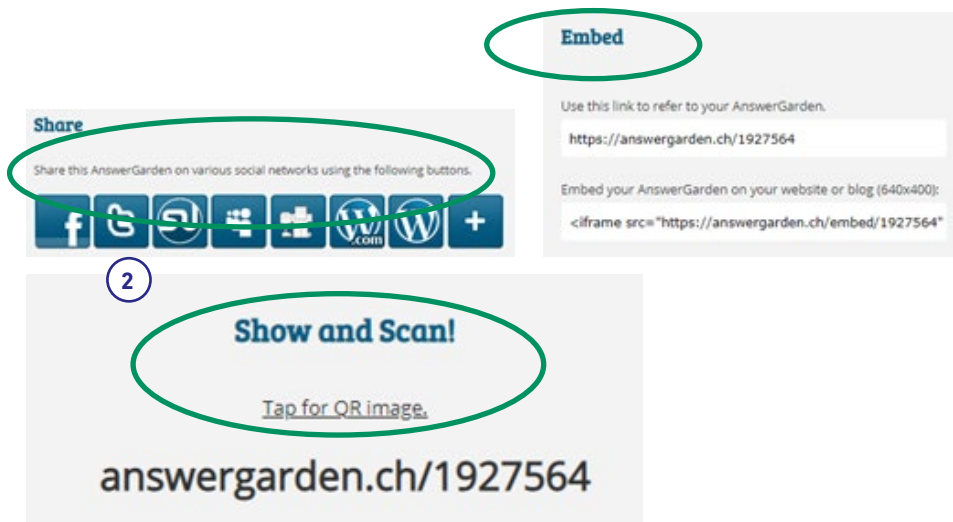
Embed

Use this link to refer to your AnswerGarden.

https://answergarden.ch/1927564

Embed your AnswerGarden on your website or blog (640x400):

<iframe src="https://answergarden.ch/embed/1927564"

Share

Share this AnswerGarden on various social networks using the following buttons.

f

.com

+

2

Show and Scan!

Tap for QR image.

answergarden.ch/1927564